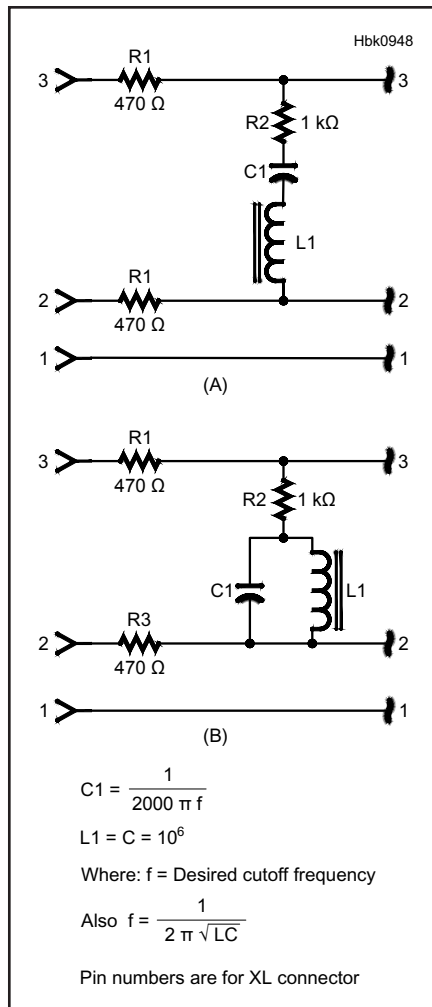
Hbk0948

3 R1 470 Ω 3
R2 1 kΩ
C1
L1
2 R1 470 Ω 2
1 1
(A)

3 R1 470 Ω 3
R2 1 kΩ
C1 L1
2 R3 470 Ω 2
1 1
(B)

$C1 = \frac{1}{2000 \pi f}$

$L1 = C = 10^6$

Where: f = Desired cutoff frequency

Also $f = \frac{1}{2 \pi \sqrt{LC}}$

Pin numbers are for XL connector